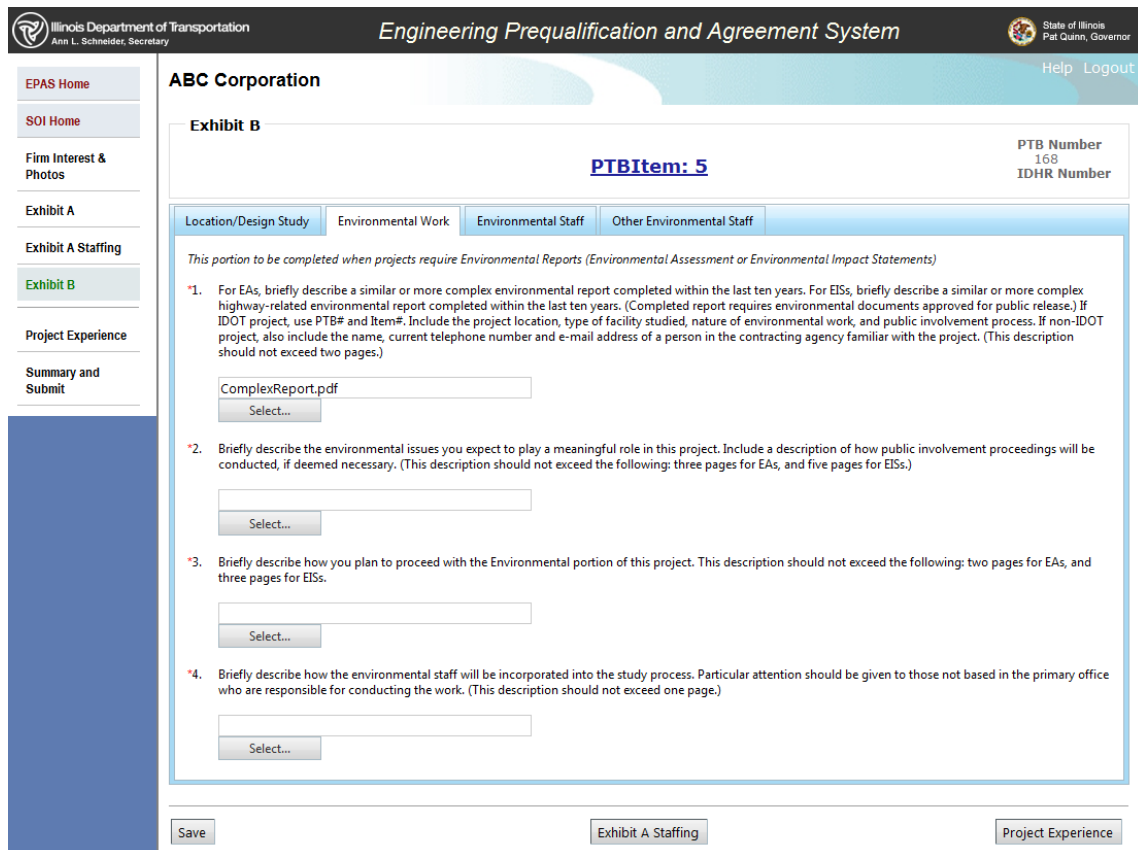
Illinois Department of Transportation
Ann L. Schneider, Secretary

Engineering Prequalification and Agreement System

State of Illinois
Pat Quinn, Governor

Help Logout

EPAS Home
SOI Home
Firm Interest & Photos
Exhibit A
Exhibit A Staffing
Exhibit B
Project Experience
Summary and Submit

ABC Corporation

Exhibit B

PTB Number
168
IDHR Number

PTBItem: 5

Location/Design Study | Environmental Work | Environmental Staff | Other Environmental Staff

This portion to be completed when projects require Environmental Reports (Environmental Assessment or Environmental Impact Statements)

*1. For EAs, briefly describe a similar or more complex environmental report completed within the last ten years. For EISs, briefly describe a similar or more complex highway-related environmental report completed within the last ten years. (Completed report requires environmental documents approved for public release.) If IDOT project, use PTB# and Item#. Include the project location, type of facility studied, nature of environmental work, and public involvement process. If non-IDOT project, also include the name, current telephone number and e-mail address of a person in the contracting agency familiar with the project. (This description should not exceed two pages.)

ComplexReport.pdf
Select...

*2. Briefly describe the environmental issues you expect to play a meaningful role in this project. Include a description of how public involvement proceedings will be conducted, if deemed necessary. (This description should not exceed the following: three pages for EAs, and five pages for EISs.)

Select...

*3. Briefly describe how you plan to proceed with the Environmental portion of this project. This description should not exceed the following: two pages for EAs, and three pages for EISs.

Select...

*4. Briefly describe how the environmental staff will be incorporated into the study process. Particular attention should be given to those not based in the primary office who are responsible for conducting the work. (This description should not exceed one page.)

Select...

Save
Exhibit A Staffing
Project Experience